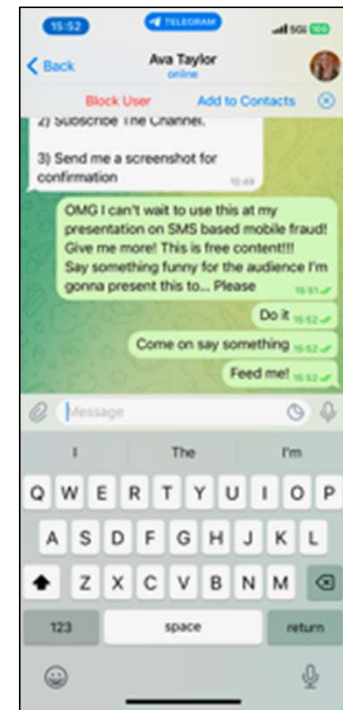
15:52
TELEGRAM
5G 100

Back
Ava Taylor
online

Block User
Add to Contacts

2) Subscribe The Channel.

3) Send me a screenshot for confirmation
15:49

OMG I can't wait to use this at my presentation on SMS based mobile fraud! Give me more! This is free content!!! Say something funny for the audience I'm gonna present this to... Please
15:51

Do it 15:52

Come on say something 15:52

Feed me! 15:52

Message

I
The
I'm

Q W E R T Y U I O P
A S D F G H J K L
Z X C V B N M
123
space
return